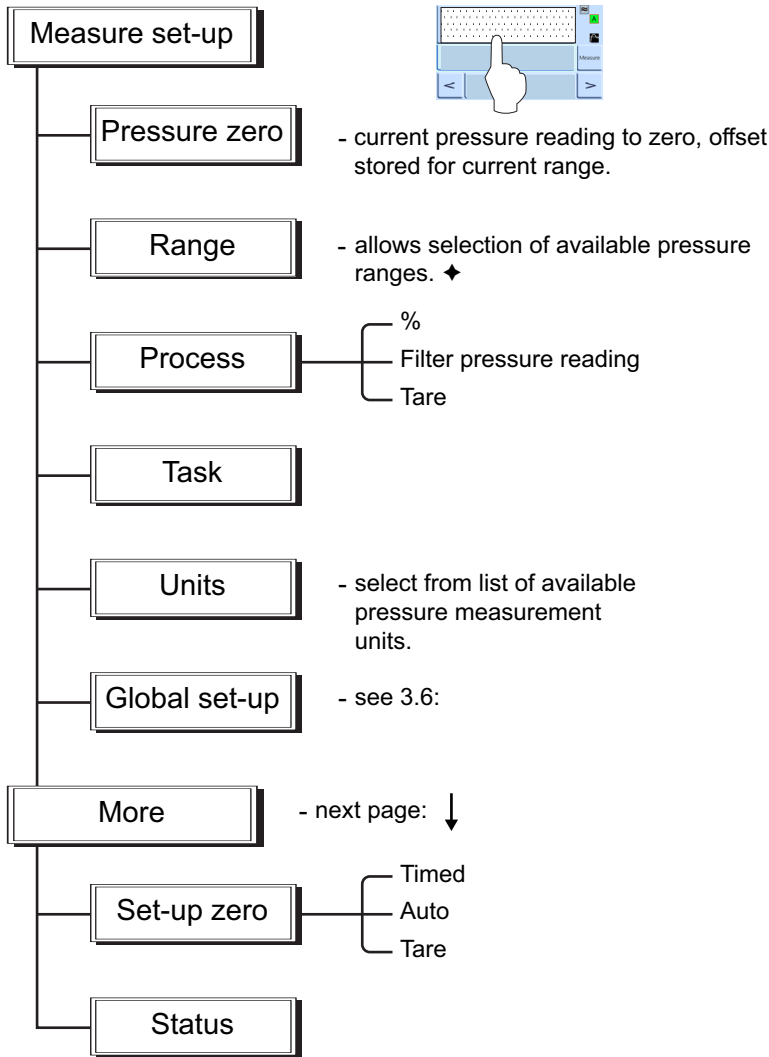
Measure set-up

Measure

<

>

Pressure zero

- current pressure reading to zero, offset stored for current range.

Range

- allows selection of available pressure ranges. ✦

Process

%

Filter pressure reading

Tare

Task

Units

- select from list of available pressure measurement units.

Global set-up

- see 3.6:

More

- next page: ↓

Set-up zero

Timed

Auto

Tare

Status